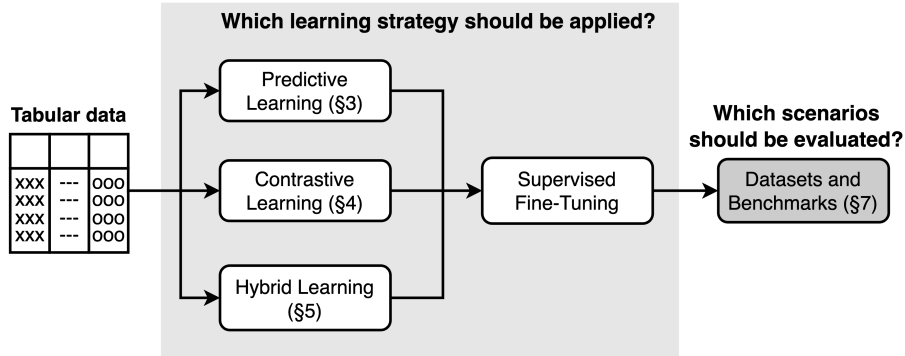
Which learning strategy should be applied?

Tabular data

| | | |
|---|---|---|
| | | |
| xxx xxx xxx xxx | --- --- --- --- | ooo ooo ooo ooo |

Predictive Learning (§3)

Contrastive Learning (§4)

Hybrid Learning (§5)

Supervised Fine-Tuning

Which scenarios should be evaluated?

Datasets and Benchmarks (§7)